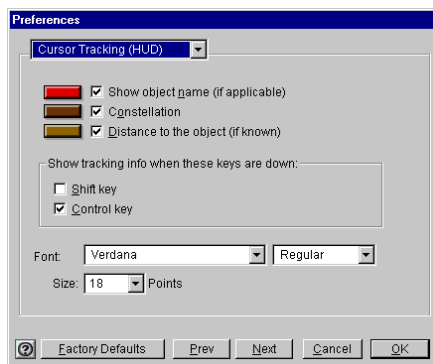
Preferences

Cursor Tracking (HUD)

☑ Show object name (if applicable)
☑ Constellation
☑ Distance to the object (if known)

Show tracking info when these keys are down:
☐ Shift key
☑ Control key

Font: Verdana Regular
Size: 18 Points

? Factory Defaults Prev Next Cancel OK